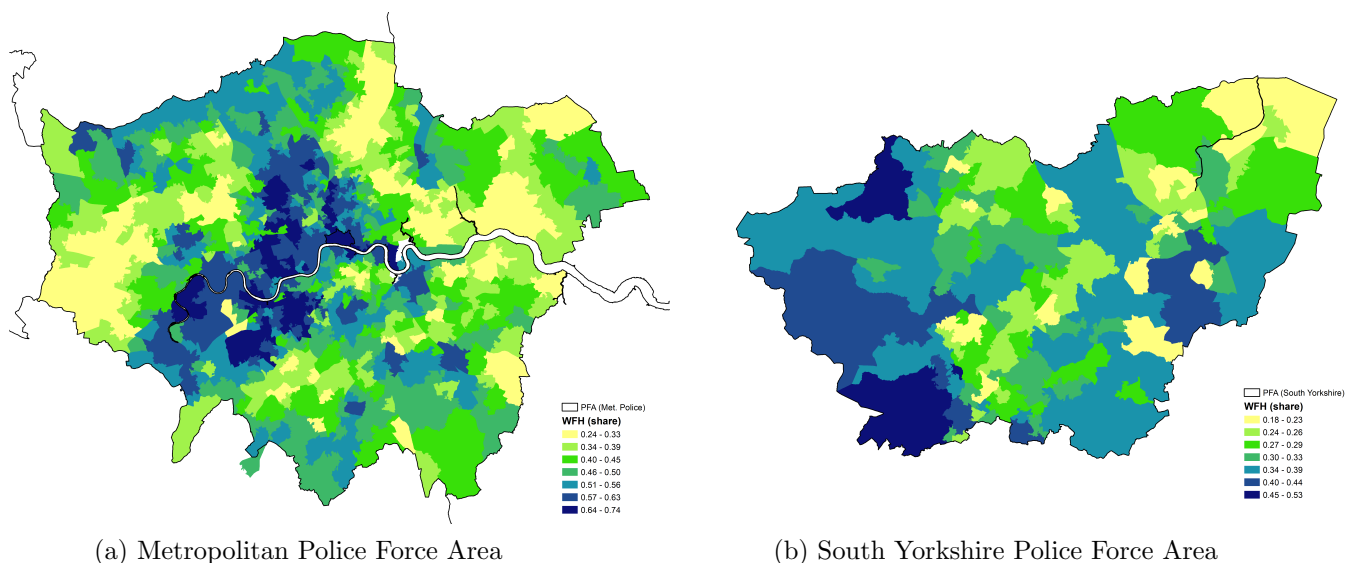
PFA (Met. Police)
WFH (share)
0.24 - 0.33
0.34 - 0.39
0.40 - 0.45
0.46 - 0.50
0.51 - 0.56
0.57 - 0.63
0.64 - 0.74

(a) Metropolitan Police Force Area

PFA (South Yorkshire)
WFH (share)
0.18 - 0.23
0.24 - 0.26
0.27 - 0.29
0.30 - 0.33
0.34 - 0.39
0.40 - 0.44
0.45 - 0.53

(b) South Yorkshire Police Force Area